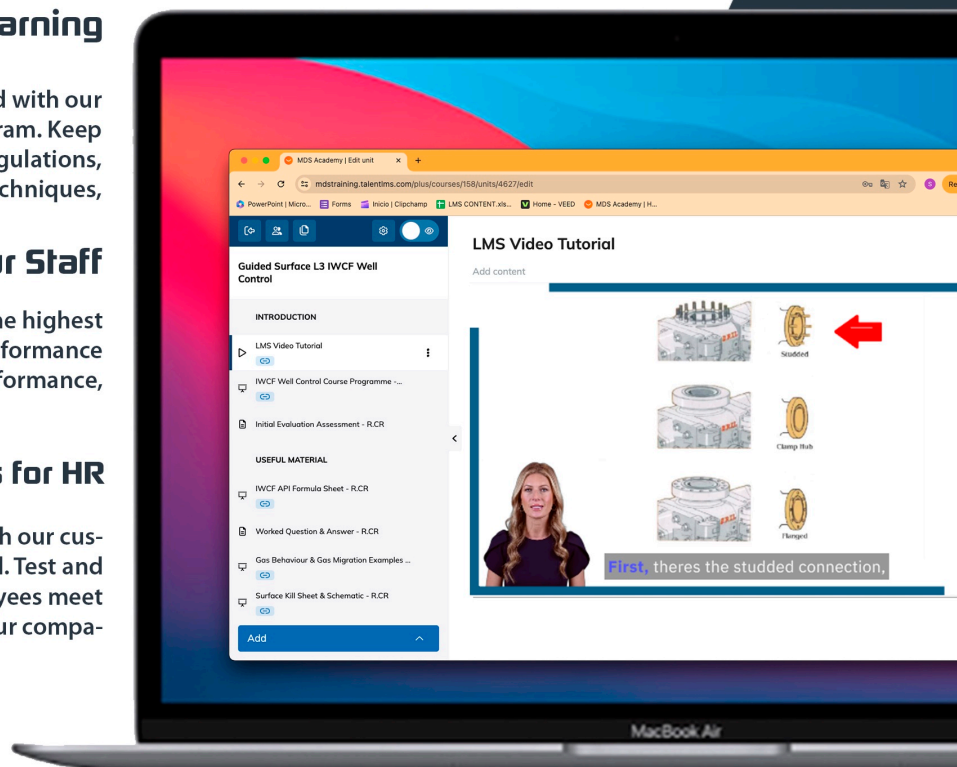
arning

d with our
ram. Keep
gulations,
chniques,

r Staff

ne highest
formance
formance,

s for HR

h our cus-
l. Test and
yees meet
ur compa-

MDS Academy | Edit unit
mdstraining.talentlms.com/plus/courses/158/units/4627/edit
PowerPoint | Micro... Forms Inicio | Clipchamp LMS CONTENT.xls... Home - VEED MDS Academy | H...

Guided Surface L3 IWCF Well Control

INTRODUCTION

LMS Video Tutorial

IWCF Well Control Course Programme -...

Initial Evaluation Assessment - R.CR

USEFUL MATERIAL

IWCF API Formula Sheet - R.CR

Worked Question & Answer - R.CR

Gas Behaviour & Gas Migration Examples ...

Surface Kill Sheet & Schematic - R.CR

Add

LMS Video Tutorial

Add content

Studded

Clamp Hub

Flanged

First, theres the studded connection,

MacBook Air